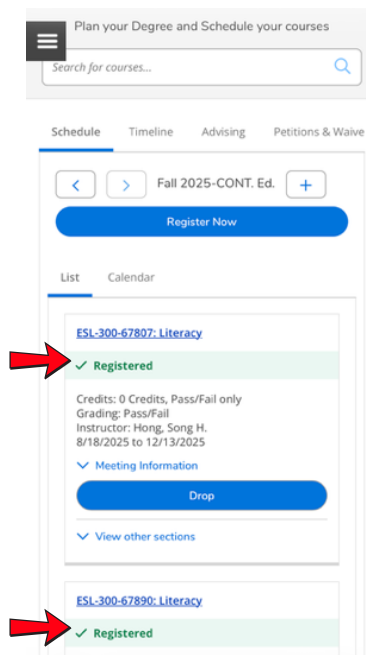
Plan your Degree and Schedule your courses

Search for courses...

Schedule Timeline Advising Petitions & Waive

Fall 2025-CONT. Ed.

Register Now

List Calendar

ESL-300-67807: Literacy

✓ Registered

Credits: 0 Credits, Pass/Fail only
Grading: Pass/Fail
Instructor: Hong, Song H.
8/18/2025 to 12/13/2025

Meeting Information

Drop

View other sections

ESL-300-67890: Literacy

✓ Registered